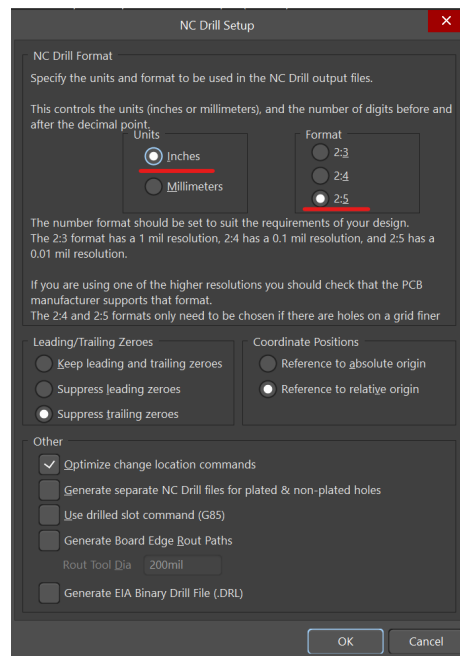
NC Drill Setup

NC Drill Format

Specify the units and format to be used in the NC Drill output files.

This controls the units (inches or millimeters), and the number of digits before and after the decimal point.

Units
Inches
Millimeters

Format
2:3
2:4
2:5

The number format should be set to suit the requirements of your design.
The 2:3 format has a 1 mil resolution, 2:4 has a 0.1 mil resolution, and 2:5 has a 0.01 mil resolution.

If you are using one of the higher resolutions you should check that the PCB manufacturer supports that format.
The 2:4 and 2:5 formats only need to be chosen if there are holes on a grid finer

Leading/Trailing Zeroes
Keep leading and trailing zeroes
Suppress leading zeroes
Suppress trailing zeroes

Coordinate Positions
Reference to absolute origin
Reference to relative origin

Other
Optimize change location commands
Generate separate NC Drill files for plated & non-plated holes
Use drilled slot command (G85)
Generate Board Edge Rout Paths
Rout Tool Dia 200mil
Generate EIA Binary Drill File (.DRL)

OK
Cancel